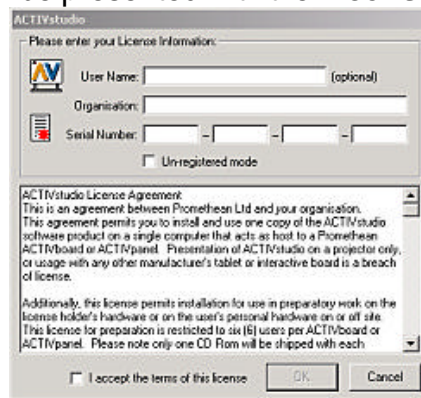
ACTIVstudio

Please enter your License Information:

User Name: (optional)

Organisation:

Serial Number: - - -

Un-registered mode

ACTIVstudio License Agreement
This is an agreement between Promethean Ltd and your organisation.
This agreement permits you to install and use one copy of the ACTIVstudio software product on a single computer that acts as host to a Promethean ACTIVboard or ACTIVpanel. Presentation of ACTIVstudio on a projector only, or usage with any other manufacturer's tablet or interactive board is a breach of license.

Additionally, this license permits installation for use in preparatory work on the license holder's hardware or on the user's personal hardware on or off site. This license for preparation is restricted to six (6) users per ACTIVboard or ACTIVpanel. Please note only one CD Rom will be shipped with each

I accept the terms of this license

OK

Cancel